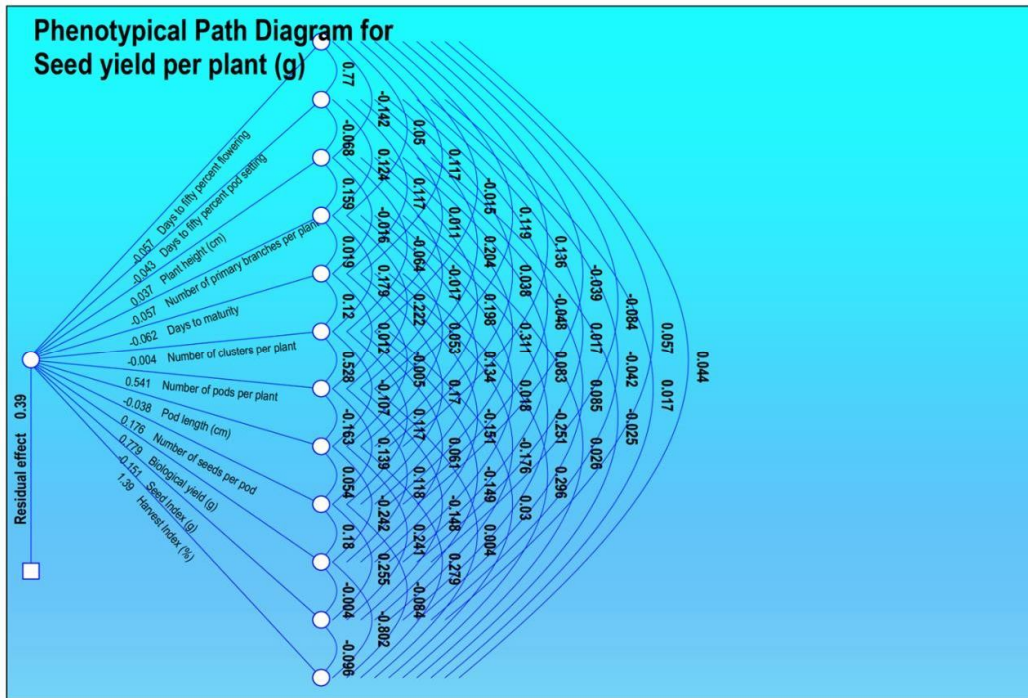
Phenotypical Path Diagram for Seed yield per plant (g)

-0.057 Days to fifty percent flowering
-0.043 Days to fifty percent pod setting
-0.037 Plant height (cm)
-0.057 Number of primary branches per plant
-0.062 Days to maturity
-0.004 Number of clusters per plant
0.541 Number of pods per plant
-0.038 Pod length (cm)
0.176 Number of seeds per pod
0.779 Biological yield (g)
-0.151 Seed Index (g)
1.39 Harvest Index (%)

Residual effect 0.39

0.77
-0.068
0.159
0.019
0.12
0.528
-0.163
0.054
0.18
-0.004
-0.096

-0.142
0.124
-0.016
0.179
0.012
-0.107
0.139
-0.242
0.255
-0.802

0.05
0.117
-0.064
0.222
-0.005
0.117
0.118
0.241
-0.084

0.117
0.011
-0.017
0.053
0.17
0.061
-0.148
0.279

-0.015
0.204
0.198
0.134
-0.151
-0.149
0.004

0.119
0.038
0.311
0.018
-0.176
0.03

0.136
-0.048
0.083
-0.251
0.296

-0.039
0.017
0.085
0.026

-0.084
-0.042
-0.025

0.057
0.017

0.044